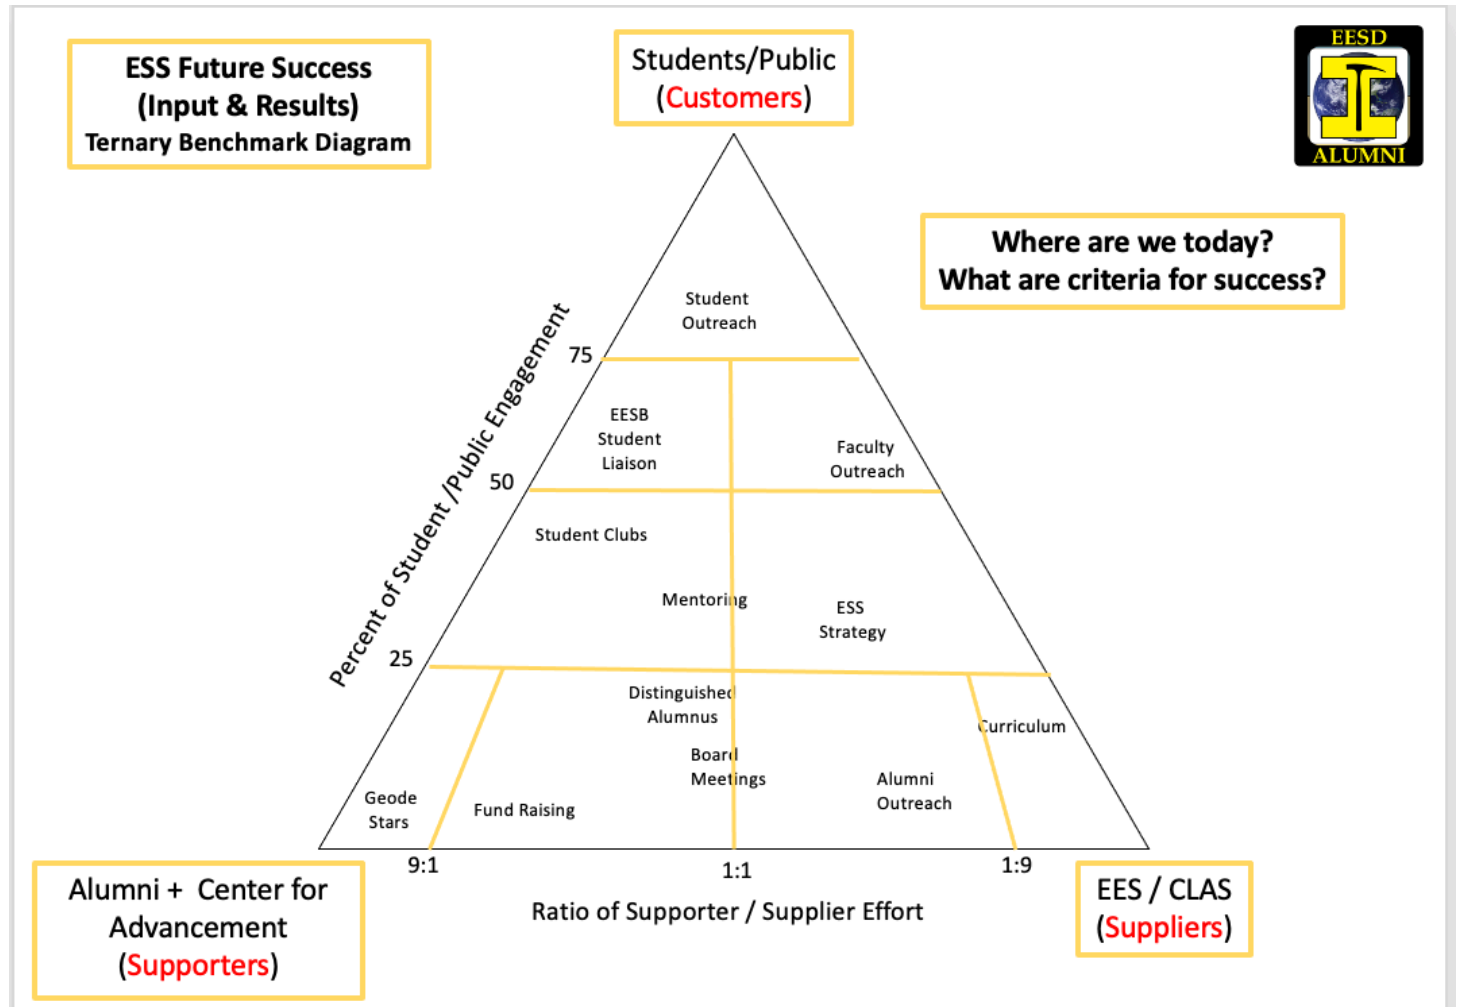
ESS Future Success
(Input & Results)
Ternary Benchmark Diagram

Students/Public
(Customers)

EESD
ALUMNI

Where are we today?
What are criteria for success?

Percent of Student /Public Engagement

75

50

25

Student Outreach

EESB Student Liaison

Faculty Outreach

Student Clubs

Mentoring

ESS Strategy

Distinguished Alumnus

Curriculum

Board Meetings

Alumni Outreach

Geode Stars

Fund Raising

9:1

1:1

1:9

Ratio of Supporter / Supplier Effort

Alumni + Center for Advancement
(Supporters)

EES / CLAS
(Suppliers)